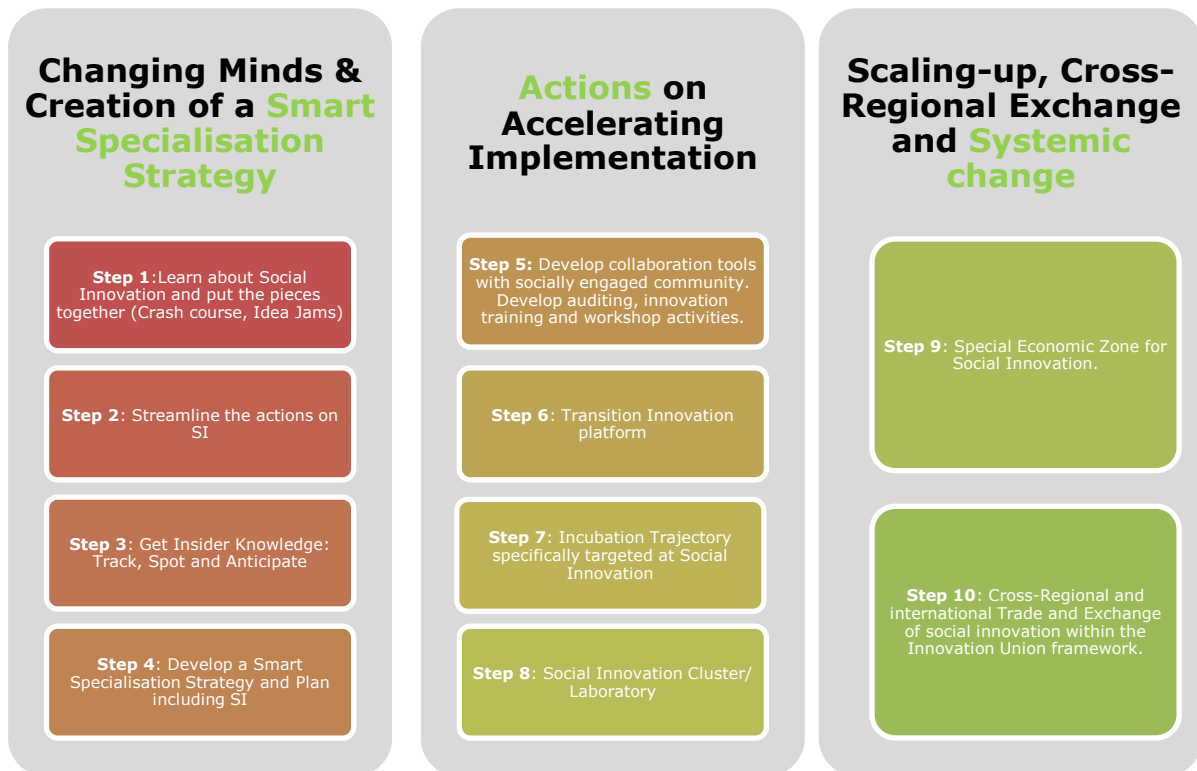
Changing Minds & Creation of a Smart Specialisation Strategy

Step 1:Learn about Social Innovation and put the pieces together (Crash course, Idea Jams)

Step 2: Streamline the actions on SI

Step 3: Get Insider Knowledge: Track, Spot and Anticipate

Step 4: Develop a Smart Specialisation Strategy and Plan including SI

Actions on Accelerating Implementation

Step 5: Develop collaboration tools with socially engaged community. Develop auditing, innovation training and workshop activities.

Step 6: Transition Innovation platform

Step 7: Incubation Trajectory specifically targeted at Social Innovation

Step 8: Social Innovation Cluster/ Laboratory

Scaling-up, Cross-Regional Exchange and Systemic change

Step 9: Special Economic Zone for Social Innovation.

Step 10: Cross-Regional and international Trade and Exchange of social innovation within the Innovation Union framework.